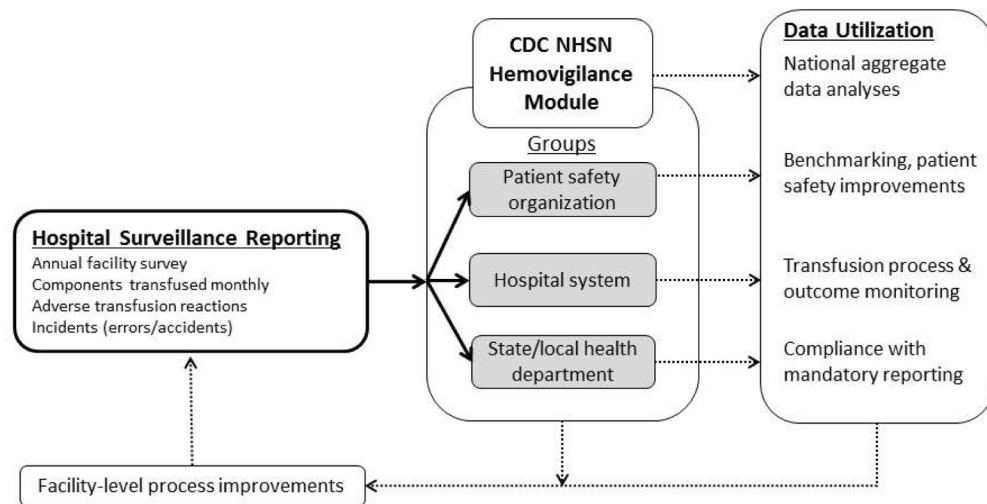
CDC NHSN Hemovigilance Module

Groups

Patient safety organization

Hospital system

State/local health department

Data Utilization

National aggregate data analyses

Benchmarking, patient safety improvements

Transfusion process & outcome monitoring

Compliance with mandatory reporting

Hospital Surveillance Reporting

Annual facility survey
Components transfused monthly
Adverse transfusion reactions
Incidents (errors/accidents)

Facility-level process improvements